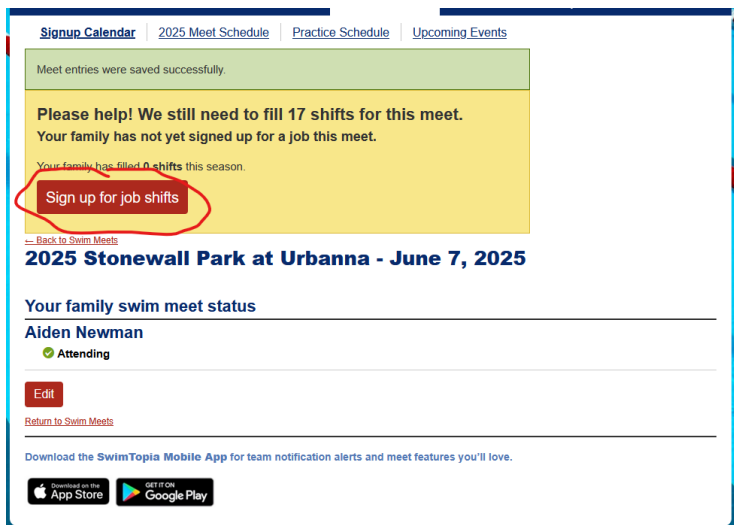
Signup Calendar | 2025 Meet Schedule | Practice Schedule | Upcoming Events

Meet entries were saved successfully.

Please help! We still need to fill 17 shifts for this meet.
Your family has not yet signed up for a job this meet.

Your family has filled 0 shifts this season.

Sign up for job shifts

← Back to Swim Meets

2025 Stonewall Park at Urbanna - June 7, 2025

Your family swim meet status

Aiden Newman

Attending

Edit

Return to Swim Meets

Download the SwimTopia Mobile App for team notification alerts and meet features you'll love.

Download on the App Store

GET IT ON Google Play